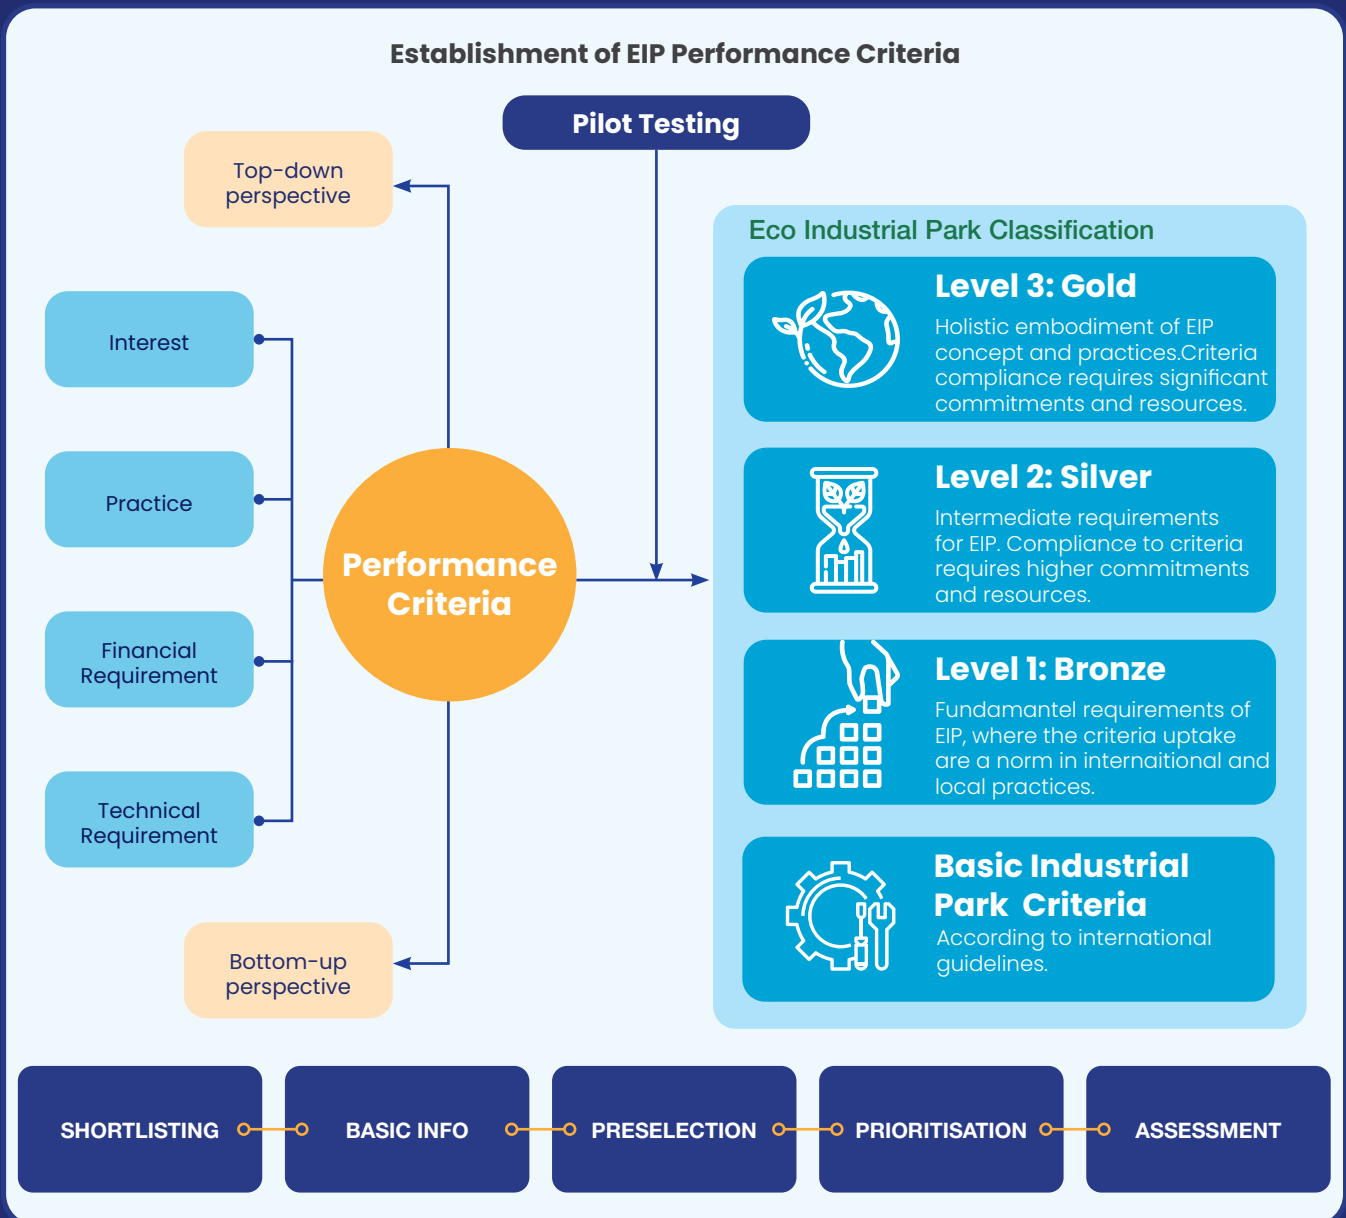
Establishment of EIP Performance Criteria

Pilot Testing

Top-down perspective

Interest

Practice

Financial Requirement

Technical Requirement

Performance Criteria

Bottom-up perspective

Eco Industrial Park Classification

Level 3: Gold
Holistic embodiment of EIP concept and practices.Criteria compliance requires significant commitments and resources.

Level 2: Silver
Intermediate requirements for EIP. Compliance to criteria requires higher commitments and resources.

Level 1: Bronze
Fundamantel requirements of EIP, where the criteria uptake are a norm in internaitional and local practices.

Basic Industrial Park Criteria
According to international guidelines.

SHORTLISTING

BASIC INFO

PRESELECTION

PRIORITISATION

ASSESSMENT